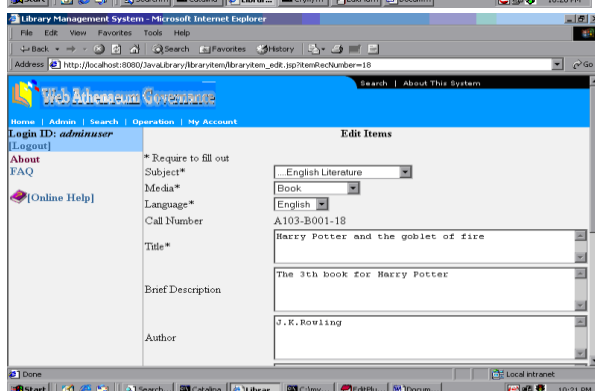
Library Management System - Microsoft Internet Explorer

File Edit View Favorites Tools Help

Back Search Favorites History

Address http://localhost:8080/JavaLibrary/libraryitem/libraryitem_edit.jsp?itemRecNumber=18 Go

Search | About This System

Web Athenaeum Governance

Home | Admin | Search | Operation | My Account

Login ID: adminuser
[Logout]
About
FAQ

[Online Help]

Edit Items

* Require to fill out

Subject* ...English Literature

Media* Book

Language* English

Call Number A103-B001-18

Title* Harry Potter and the goblet of fire

Brief Description The 3th book for Harry Potter

Author J.K.Rowling

Done

Local intranet

Start Search Catalina Librar... C:\my... EditPlu... Docum... 10:21 PM